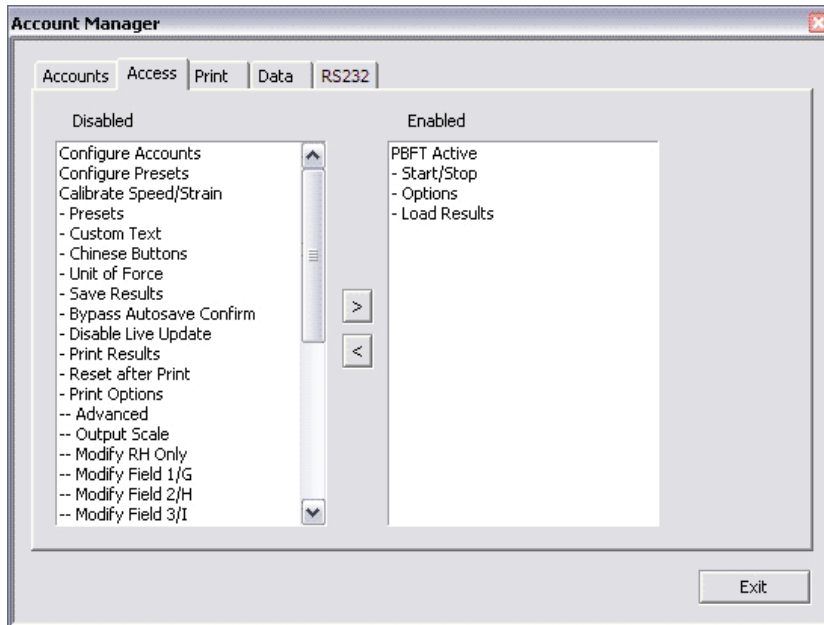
Account Manager

Accounts | Access | Print | Data | RS232

Disabled

Configure Accounts
Configure Presets
Calibrate Speed/Strain
- Presets
- Custom Text
- Chinese Buttons
- Unit of Force
- Save Results
- Bypass Autosave Confirm
- Disable Live Update
- Print Results
- Reset after Print
- Print Options
-- Advanced
-- Output Scale
-- Modify RH Only
-- Modify Field 1/G
-- Modify Field 2/H
-- Modify Field 3/I

>
<

Enabled

PBFT Active
- Start/Stop
- Options
- Load Results

Exit